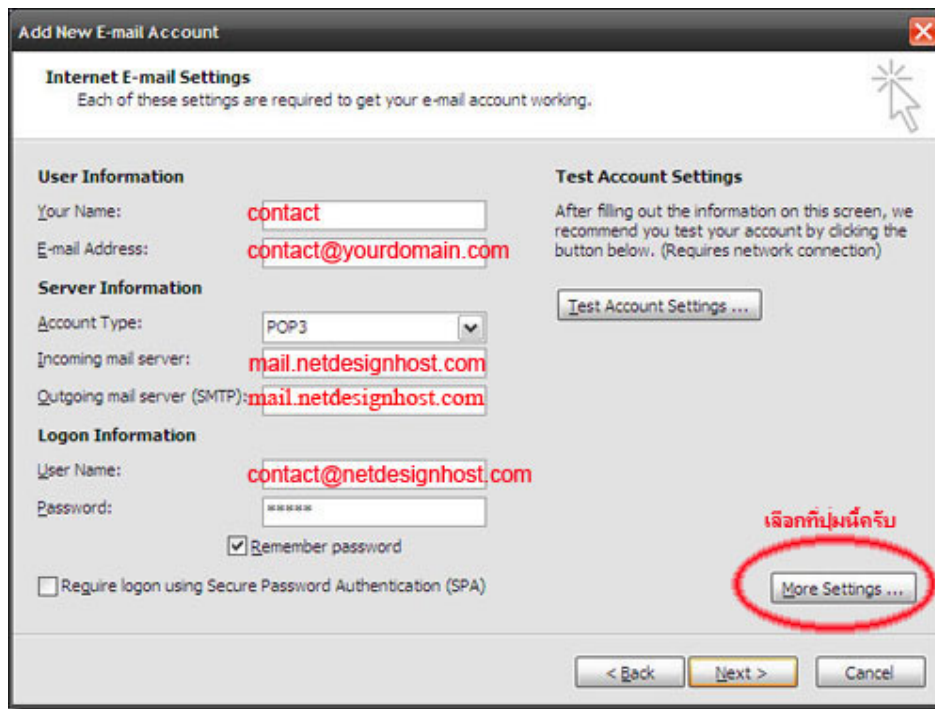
Add New E-mail Account

Internet E-mail Settings
Each of these settings are required to get your e-mail account working.

User Information
Your Name: contact
E-mail Address: contact@yourdomain.com

Server Information
Account Type: POP3
Incoming mail server: mail.netdesignhost.com
Outgoing mail server (SMTP): mail.netdesignhost.com

Logon Information
User Name: contact@netdesignhost.com
Password: *****

Remember password

Require logon using Secure Password Authentication (SPA)

Test Account Settings
After filling out the information on this screen, we recommend you test your account by clicking the button below. (Requires network connection)

Test Account Settings ...

เลือกที่ปุ่มนี้ครับ

More Settings ...

< Back
Next >
Cancel